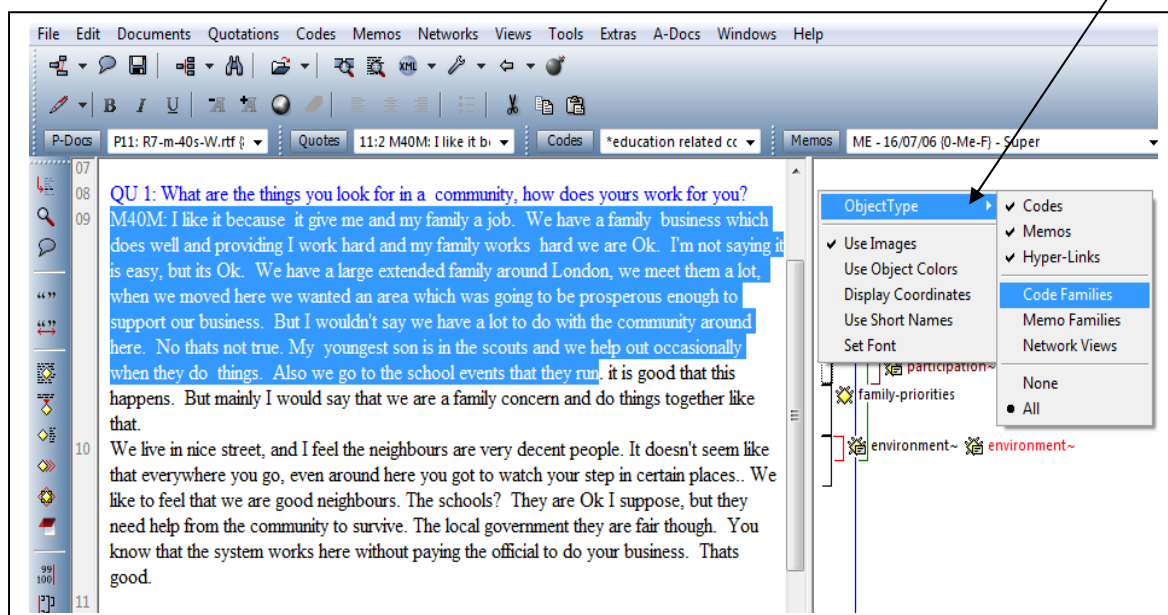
File Edit Documents Quotations Codes Memos Networks Views Tools Extras A-Docs Windows Help

P-Docs P11: R7-m-40s-W.rtf Quotes 11:2 M40M: I like it b Codes *education related cc Memos ME - 16/07/06 {0-Me-F} - Super

07
08 QU 1: What are the things you look for in a community, how does yours work for you?
09 M40M: I like it because it give me and my family a job. We have a family business which does well and providing I work hard and my family works hard we are Ok. I'm not saying it is easy, but its Ok. We have a large extended family around London, we meet them a lot, when we moved here we wanted an area which was going to be prosperous enough to support our business. But I wouldn't say we have a lot to do with the community around here. No thats not true. My youngest son is in the scouts and we help out occasionally when they do things. Also we go to the school events that they run. it is good that this happens. But mainly I would say that we are a family concern and do things together like that.
10 We live in nice street, and I feel the neighbours are very decent people. It doesn't seem like that everywhere you go, even around here you got to watch your step in certain places.. We like to feel that we are good neighbours. The schools? They are Ok I suppose, but they need help from the community to survive. The local government they are fair though. You know that the system works here without paying the official to do your business. Thats good.
11

ObjectType
✔ Use Images
Use Object Colors
Display Coordinates
Use Short Names
Set Font

✔ Codes
✔ Memos
✔ Hyper-Links
Code Families
Memo Families
Network Views
None
• All

participation~
family-priorities
environment~ environment~